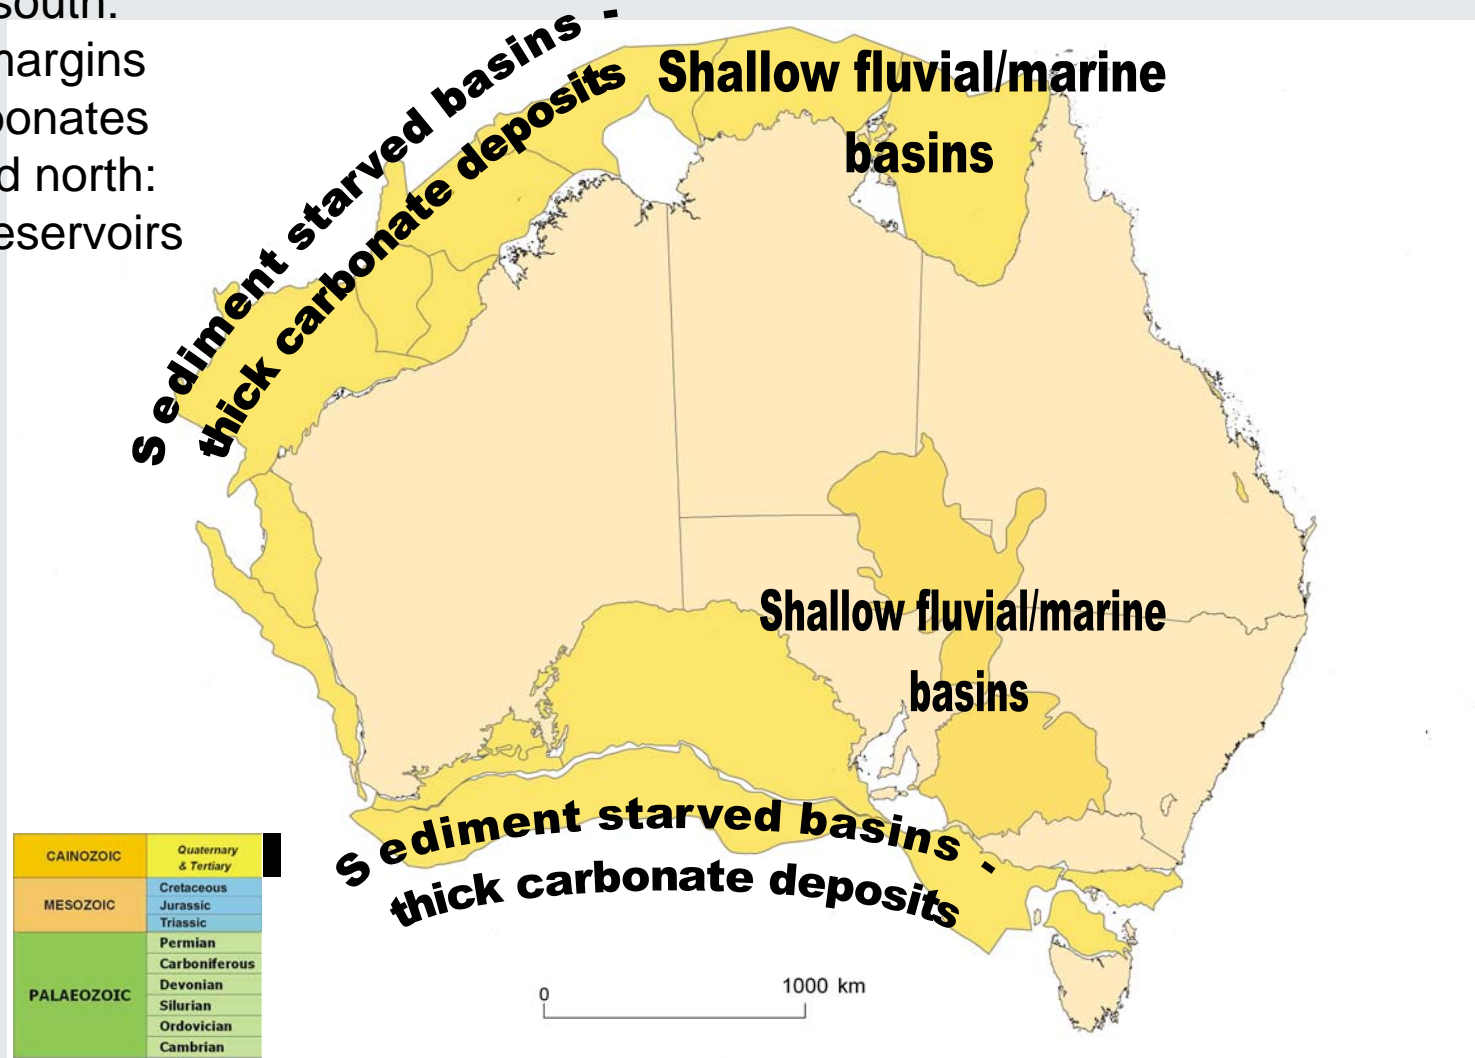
south.
nargins
bonates
d north:
eservoirs

S ediment starved basins -
thick carbonate deposits

Shallow fluvial/marine basins

Shallow fluvial/marine basins

S ediment starved basins -
thick carbonate deposits

| CAINOZOIC | Quaternary & Tertiary |
|---|---|
| MESOZOIC | Cretaceous |
| | Jurassic |
| | Triassic |
| PALAEOZOIC | Permian |
| | Carboniferous |
| | Devonian |
| | Silurian |
| | Ordovician |
| | Cambrian |

0
1000 km